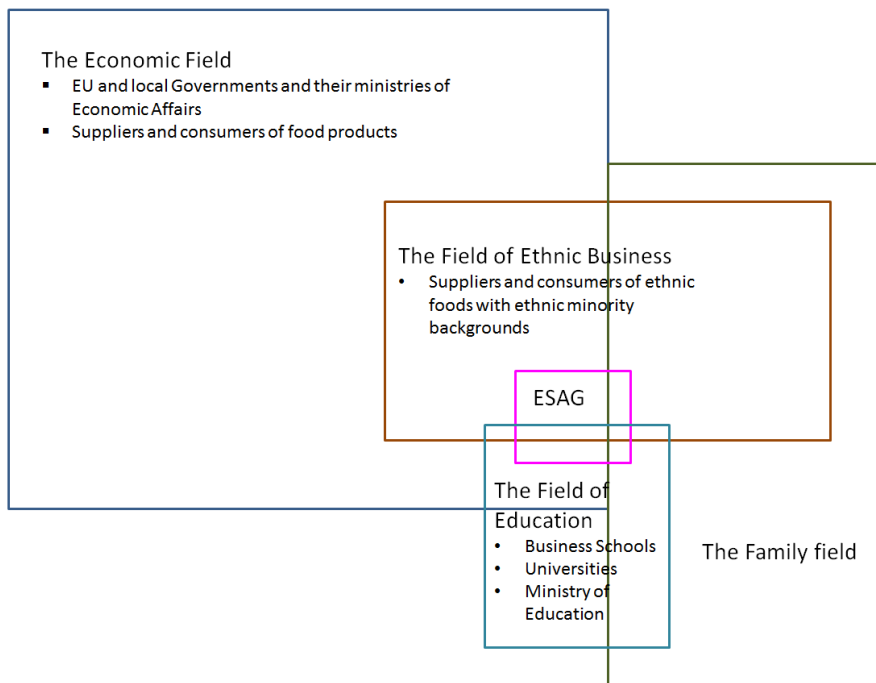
The Economic Field
- EU and local Governments and their ministries of Economic Affairs
- Suppliers and consumers of food products

The Field of Ethnic Business
- Suppliers and consumers of ethnic foods with ethnic minority backgrounds

ESAG

The Field of Education
- Business Schools
- Universities
- Ministry of Education

The Family field